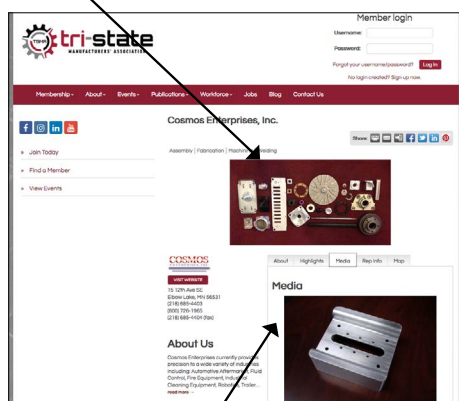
TSMA tri-state MANUFACTURERS' ASSOCIATION

Member login
Username:
Password:
Forgot your username/password? Log In
No login created? Sign up now.

Membership About Events Publications Workforce Jobs Blog Contact Us

Join Today
Find a Member
View Events

Cosmos Enterprises, Inc.

Share:

Assembly | Fabrication | Machining | Welding

COSMOS
VISIT WEBSITE
15 12th Ave SE
Elbow Lake, MN 56531
(218) 685-4403
(800) 726-1965
(218) 685-4104 (fax)

About Us
Cosmos Enterprises currently provides precision to a wide variety of industries including: Automotive Aftermarket, Fluid Control, Fire Equipment, Industrial Cleaning Equipment, Robotics, Trailer...
read more

About Highlights Media Rep Info Map

Media